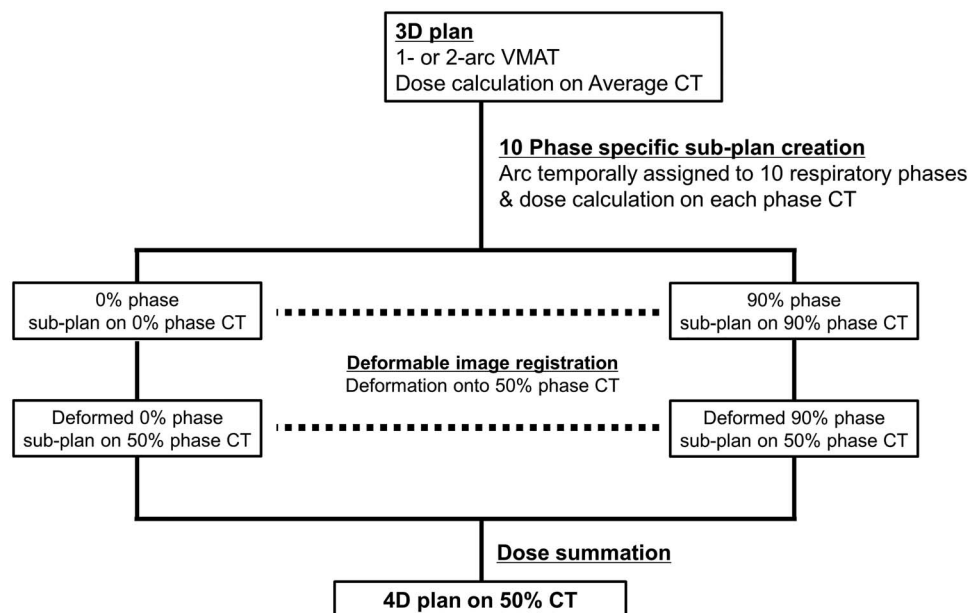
3D plan
1- or 2-arc VMAT
Dose calculation on Average CT

10 Phase specific sub-plan creation
Arc temporally assigned to 10 respiratory phases & dose calculation on each phase CT

0% phase
sub-plan on 0% phase CT

90% phase
sub-plan on 90% phase CT

Deformable image registration
Deformation onto 50% phase CT

Deformed 0% phase
sub-plan on 50% phase CT

Deformed 90% phase
sub-plan on 50% phase CT

Dose summation

4D plan on 50% CT